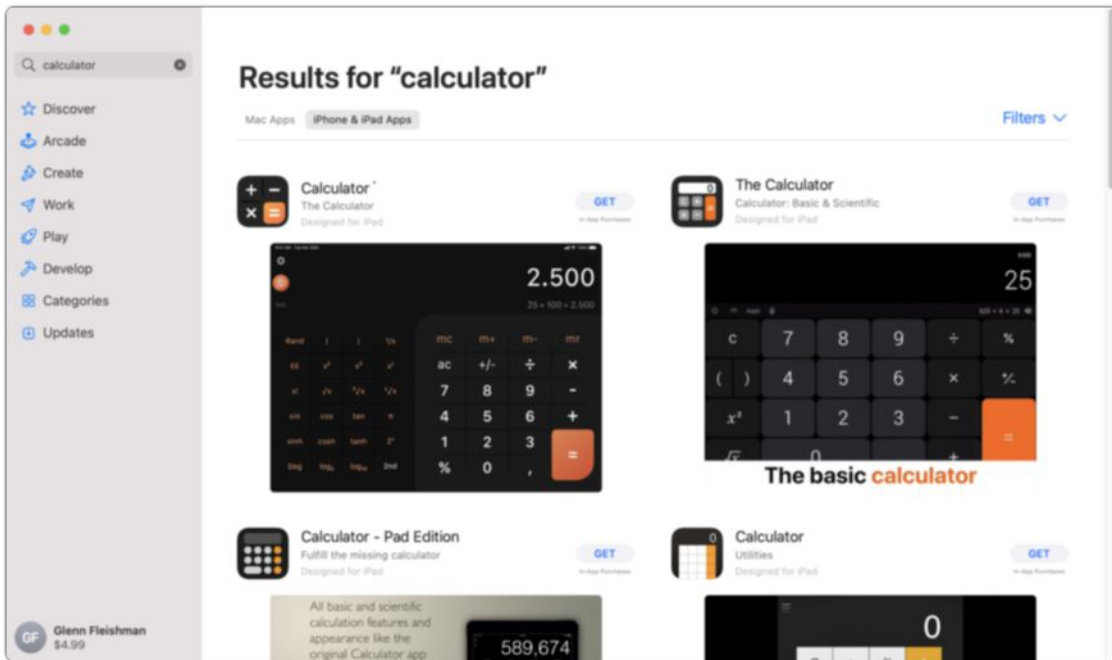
calculator

Discover
Arcade
Create
Work
Play
Develop
Categories
Updates

GF Glenn Fleishman
$4.99

Results for "calculator"

Mac Apps
iPhone & iPad Apps
Filters

Calculator
The Calculator
Designed for iPad
GET
In-App Purchases

2.500
25 × 100 = 2.500
Rand
mc m+ m- mr
ac +/- ÷ ×
7 8 9 -
4 5 6 +
1 2 3 =
% 0 ,
sin cos tan
sinh cosh tanh
Deg
2nd

The Calculator
Calculator: Basic & Scientific
Designed for iPad
GET
In-App Purchases

25
c 7 8 9 ÷ %
( ) 4 5 6 × ⁺⁄₋
$x^2$ 1 2 3 −
0 =
The basic calculator

Calculator - Pad Edition
Fulfill the missing calculator
Designed for iPad
GET
In-App Purchases

All basic and scientific calculation features and appearance like the original Calculator app
589,674

Calculator
Utilities
Designed for iPad
GET
In-App Purchases

0